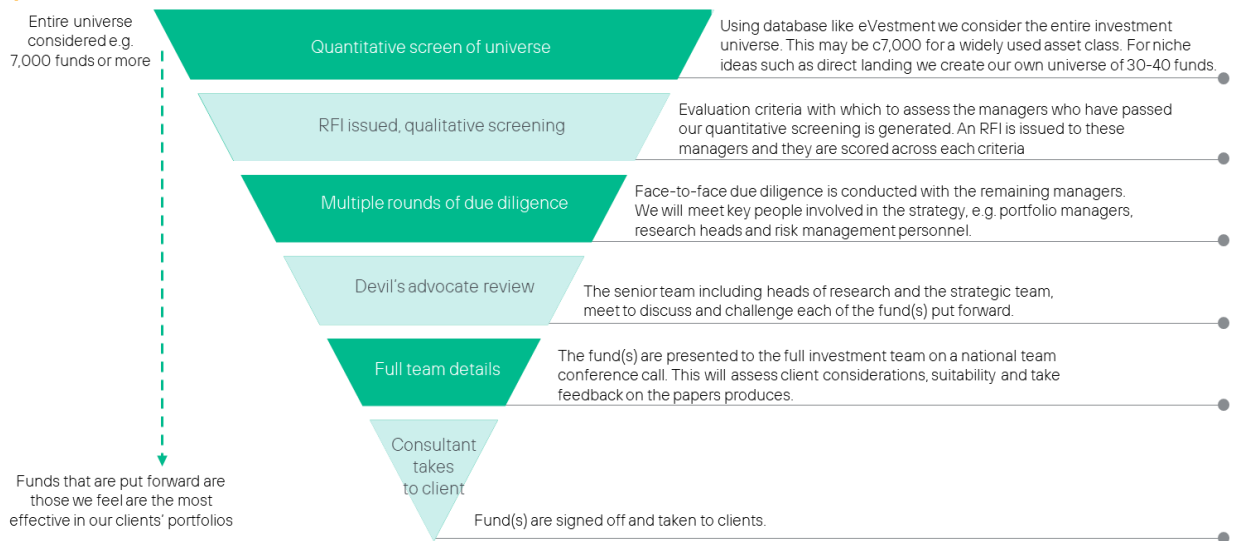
Entire universe considered e.g. 7,000 funds or more

Quantitative screen of universe

Using database like eVestment we consider the entire investment universe. This may be c7,000 for a widely used asset class. For niche ideas such as direct landing we create our own universe of 30-40 funds.

RFI issued, qualitative screening

Evaluation criteria with which to assess the managers who have passed our quantitative screening is generated. An RFI is issued to these managers and they are scored across each criteria

Multiple rounds of due diligence

Face-to-face due diligence is conducted with the remaining managers. We will meet key people involved in the strategy, e.g. portfolio managers, research heads and risk management personnel.

Devil's advocate review

The senior team including heads of research and the strategic team, meet to discuss and challenge each of the fund(s) put forward.

Full team details

The fund(s) are presented to the full investment team on a national team conference call. This will assess client considerations, suitability and take feedback on the papers produces.

Consultant takes to client

Fund(s) are signed off and taken to clients.

Funds that are put forward are those we feel are the most effective in our clients' portfolios